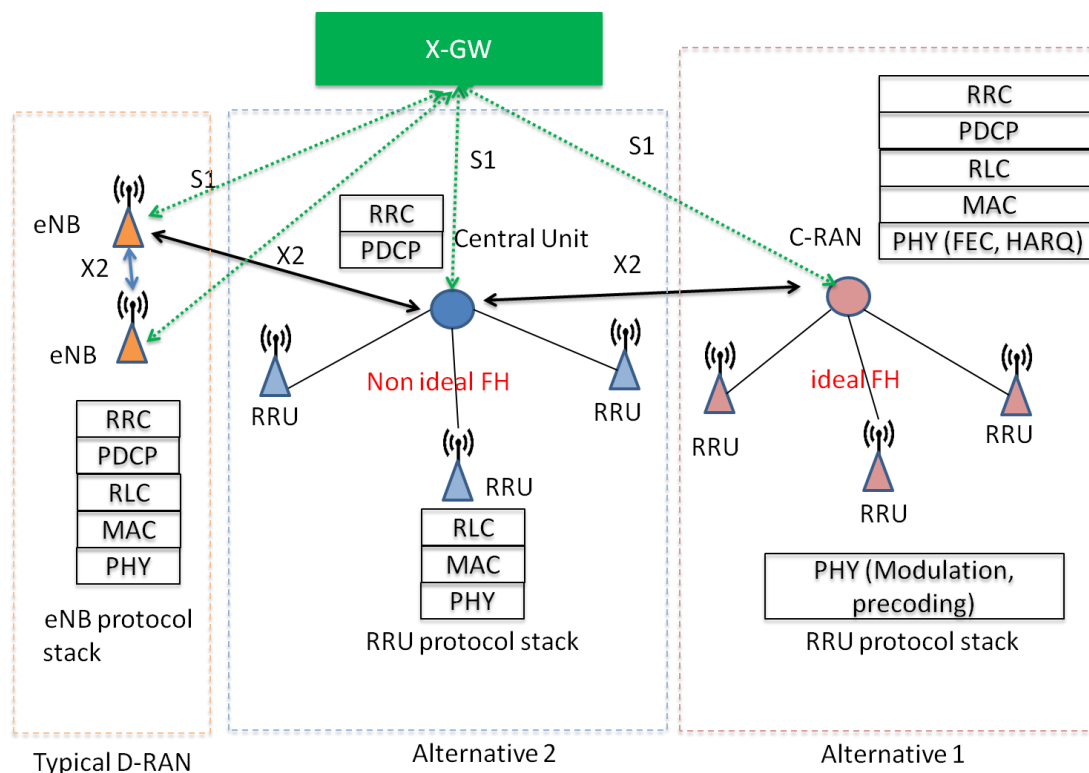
X-GW

S1
eNB
X2
eNB

RRC
PDCP
RLC
MAC
PHY

eNB protocol stack

Typical D-RAN

S1
RRC
PDCP
Central Unit
X2
RRU
Non ideal FH
RRU
RRU
RLC
MAC
PHY
RRU protocol stack

Alternative 2

S1
RRC
PDCP
RLC
MAC
PHY (FEC, HARQ)
C-RAN
X2
RRU
ideal FH
RRU
RRU
PHY (Modulation, precoding)
RRU protocol stack

Alternative 1